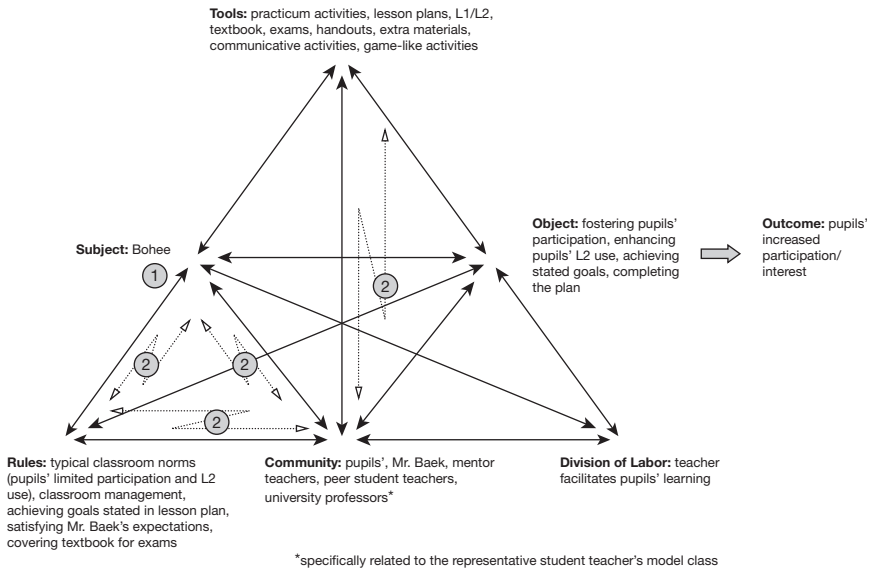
**Tools:** practicum activities, lesson plans, L1/L2, textbook, exams, handouts, extra materials, communicative activities, game-like activities

**Subject:** Bohee

1

**Object:** fostering pupils' participation, enhancing pupils' L2 use, achieving stated goals, completing the plan

**Outcome:** pupils' increased participation/ interest

2

2

2

2

**Rules:** typical classroom norms (pupils' limited participation and L2 use), classroom management, achieving goals stated in lesson plan, satisfying Mr. Baek's expectations, covering textbook for exams

**Community:** pupils', Mr. Baek, mentor teachers, peer student teachers, university professors*

**Division of Labor:** teacher facilitates pupils' learning

*specifically related to the representative student teacher's model class